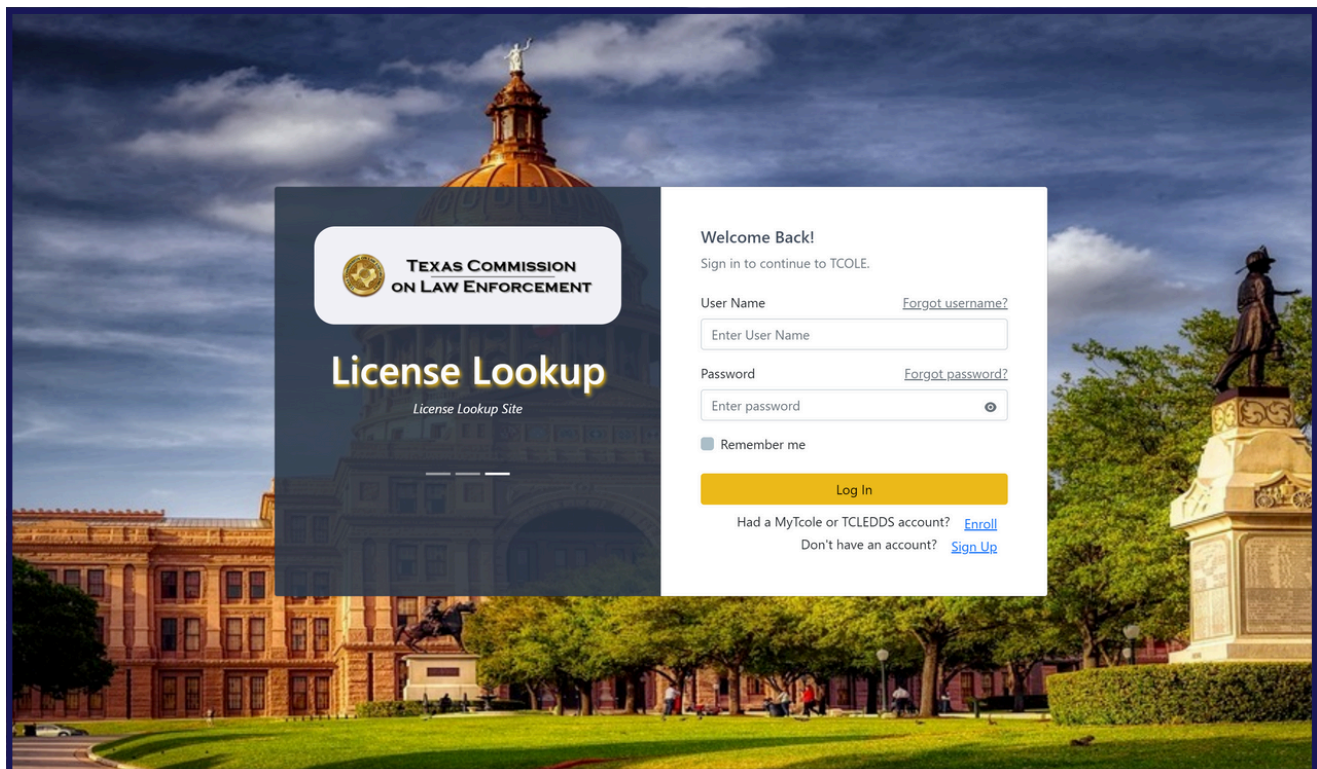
TEXAS COMMISSION ON LAW ENFORCEMENT

License Lookup

License Lookup Site

Welcome Back!

Sign in to continue to TCOLE.

User Name

Forgot username?

Enter User Name

Password

Forgot password?

Enter password

Remember me

Log In

Had a MyTcole or TCLEDDS account? Enroll

Don't have an account? Sign Up